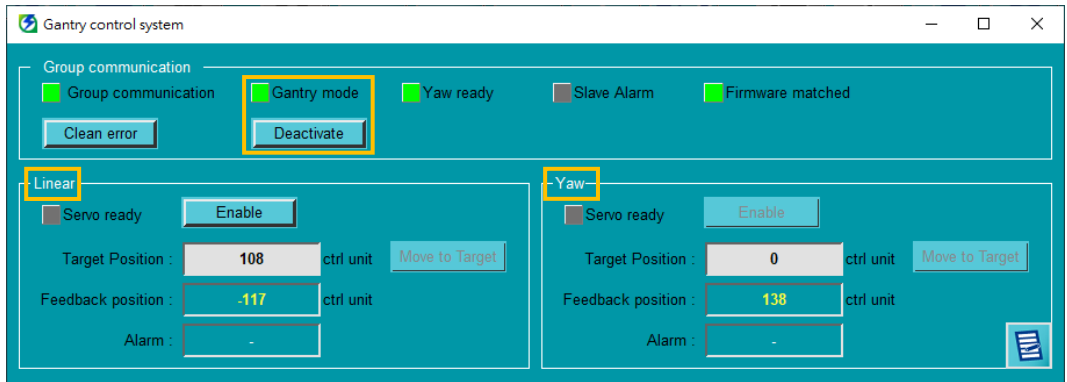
Gantry control system

Group communication

Group communication

Gantry mode

Yaw ready

Slave Alarm

Firmware matched

Clean error

Deactivate

Linear

Servo ready

Enable

Target Position : 108 ctrl unit

Move to Target

Feedback position : -117 ctrl unit

Alarm : -

Yaw

Servo ready

Enable

Target Position : 0 ctrl unit

Move to Target

Feedback position : 138 ctrl unit

Alarm : -